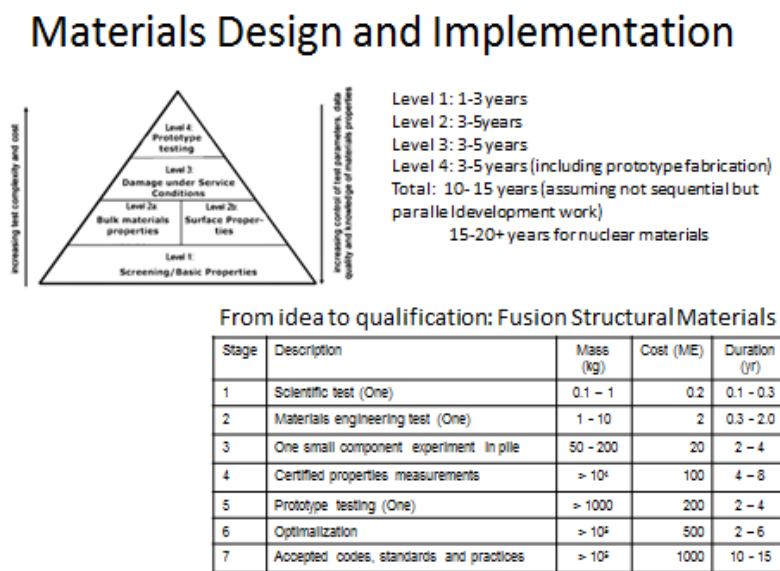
Materials Design and Implementation

increasing test complexity and cost

Level 4: Prototype testing

Level 3: Damage under Service Conditions

Level 2a: Bulk materials properties

Level 2b: Surface Properties

Level 1: Screening/Basic Properties

increasing control of test parameters, data quality and knowledge of materials properties

Level 1: 1-3 years
Level 2: 3-5years
Level 3: 3-5years
Level 4: 3-5 years (including prototype fabrication)
Total: 10- 15 years (assuming not sequential but paralleldevelopment work)
15-20+ years for nuclear materials

From idea to qualification: Fusion Structural Materials

| Stage | Description | Mass (kg) | Cost (ME) | Duration (yr) |
|---|---|---|---|---|
| 1 | Scientific test (One) | 0.1 – 1 | 0.2 | 0.1 - 0.3 |
| 2 | Materials engineering test (One) | 1 - 10 | 2 | 0.3 - 2.0 |
| 3 | One small component experiment in pile | 50 - 200 | 20 | 2 – 4 |
| 4 | Certified properties measurements | > $10^4$ | 100 | 4 – 8 |
| 5 | Prototype testing (One) | > 1000 | 200 | 2 – 4 |
| 6 | Optimalization | > $10^5$ | 500 | 2 – 6 |
| 7 | Accepted codes, standards and practices | > $10^5$ | 1000 | 10 - 15 |